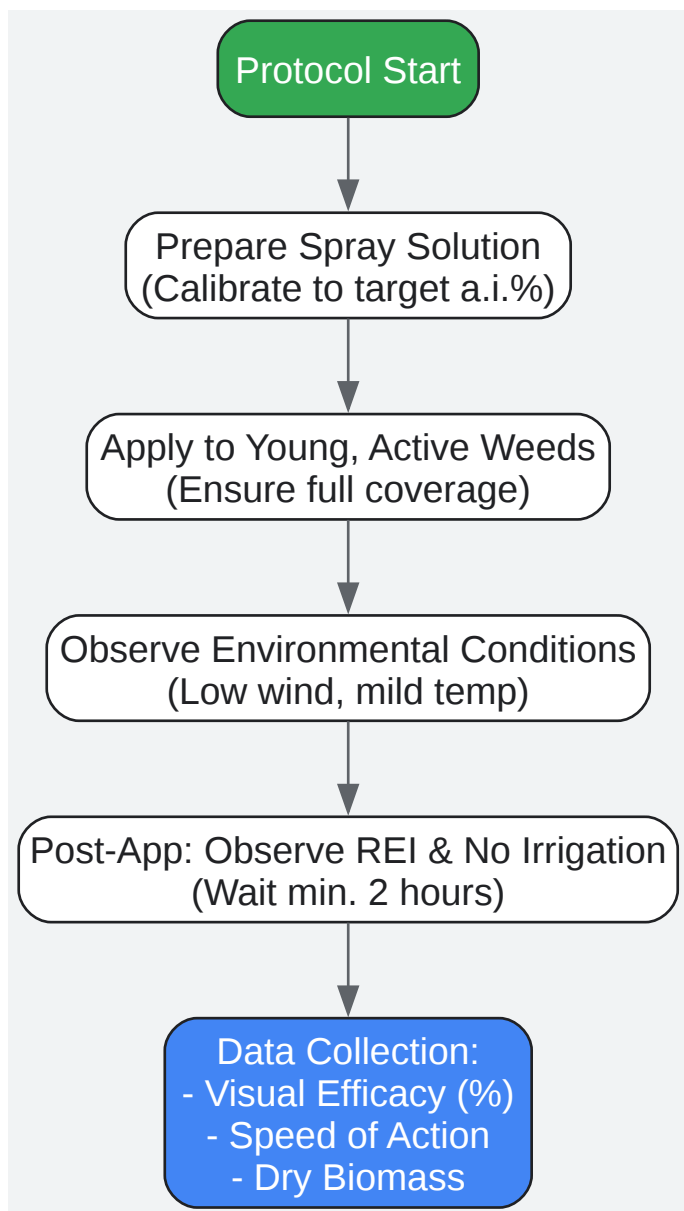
Protocol Start

Prepare Spray Solution
(Calibrate to target a.i.%)

Apply to Young, Active Weeds
(Ensure full coverage)

Observe Environmental Conditions
(Low wind, mild temp)

Post-App: Observe REI & No Irrigation
(Wait min. 2 hours)

Data Collection:
- Visual Efficacy (%)
- Speed of Action
- Dry Biomass